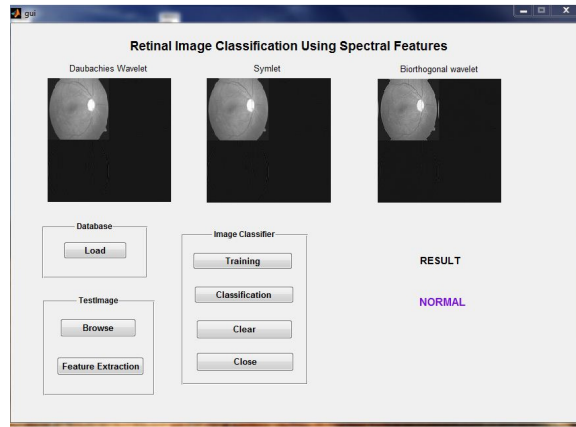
gui

Retinal Image Classification Using Spectral Features

Daubachies Wavelet

Symlet

Biorthogonal wavelet

Database

Load

TestImage

Browse

Feature Extraction

Image Classifier

Training

Classification

Clear

Close

RESULT

NORMAL